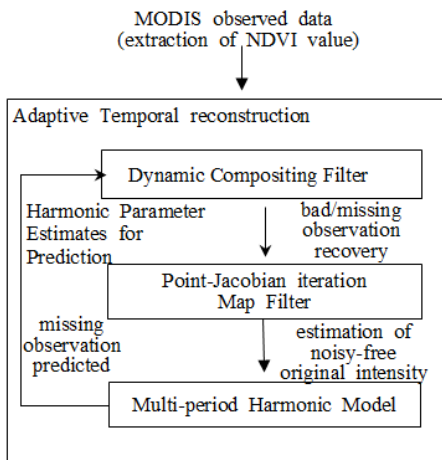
MODIS observed data
(extraction of NDVI value)

Adaptive Temporal reconstruction

Dynamic Compositing Filter

Harmonic Parameter Estimates for Prediction

bad/missing observation recovery

Point-Jacobian iteration Map Filter

missing observation predicted

estimation of noisy-free original intensity

Multi-period Harmonic Model